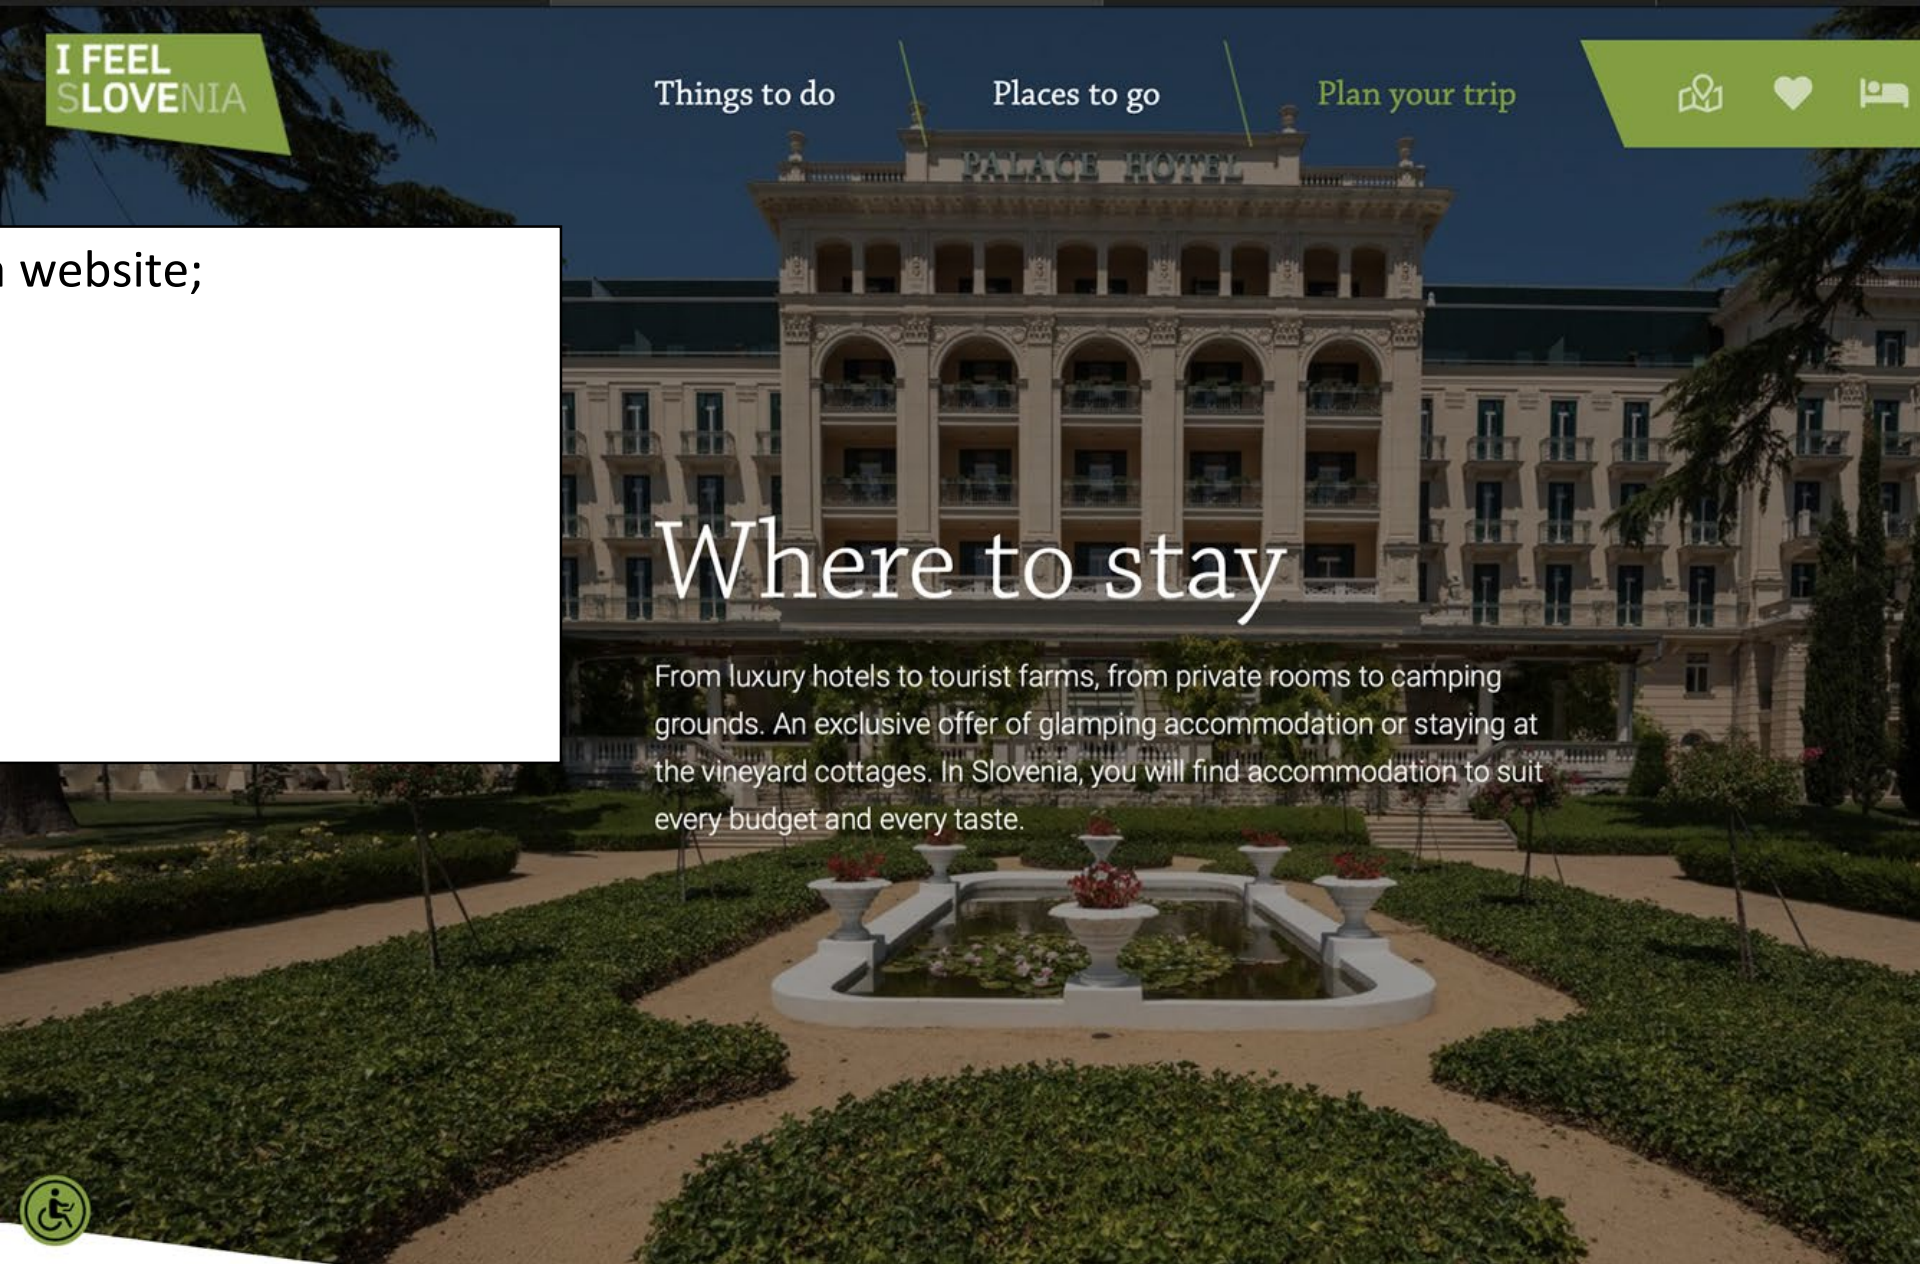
I FEEL SLOVENIA

Things to do

Places to go

Plan your trip

PALACE HOTEL

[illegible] website;

Where to stay

From luxury hotels to tourist farms, from private rooms to camping grounds. An exclusive offer of glamping accommodation or staying at the vineyard cottages. In Slovenia, you will find accommodation to suit every budget and every taste.